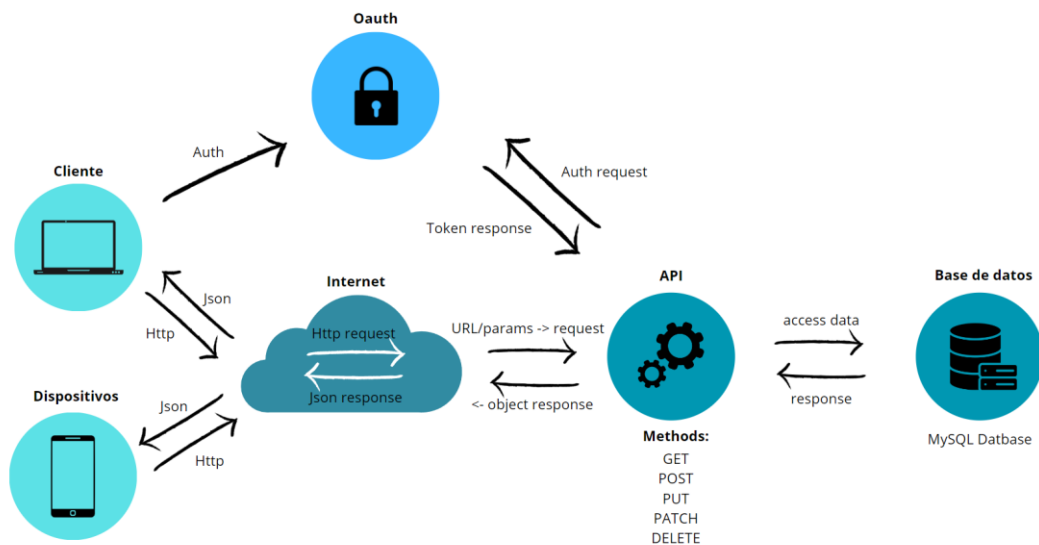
Oauth

Cliente

Auth

Auth request

Token response

Internet

Json

Http

Http request

Json response

URL/params -> request

<- object response

API

Base de datos

access data

response

MySQL Datbase

Dispositivos

Json

Http

Methods:
GET
POST
PUT
PATCH
DELETE